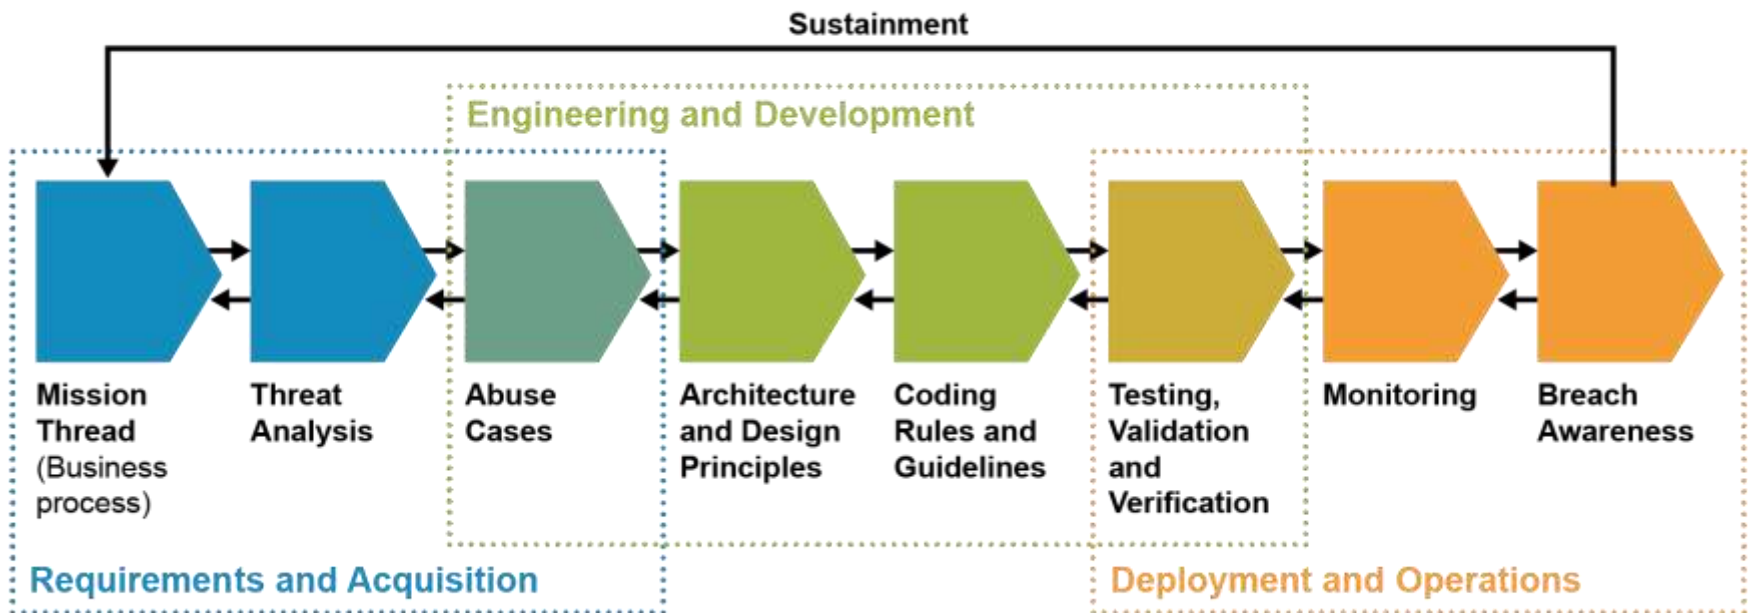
Sustainment

Engineering and Development

Mission Thread (Business process)

Threat Analysis

Abuse Cases

Architecture and Design Principles

Coding Rules and Guidelines

Testing, Validation and Verification

Monitoring

Breach Awareness

Requirements and Acquisition

Deployment and Operations